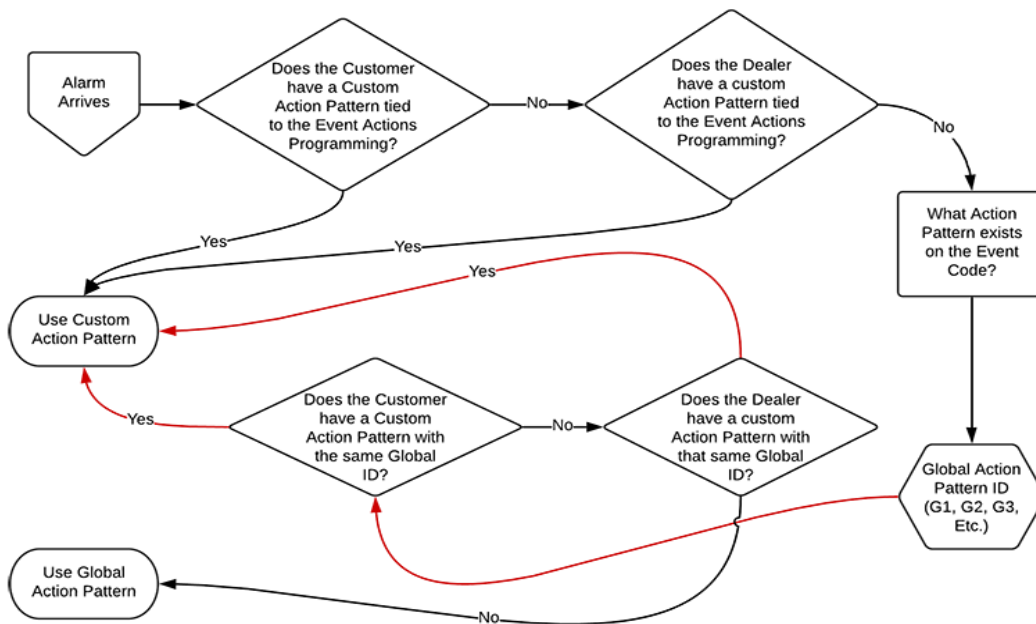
Alarm Arrives

Does the Customer have a Custom Action Pattern tied to the Event Actions Programming?

No

Does the Dealer have a custom Action Pattern tied to the Event Actions Programming?

No

What Action Pattern exists on the Event Code?

Yes

Yes

Yes

Use Custom Action Pattern

Yes

Does the Customer have a Custom Action Pattern with the same Global ID?

No

Does the Dealer have a custom Action Pattern with that same Global ID?

Global Action Pattern ID (G1, G2, G3, Etc.)

Use Global Action Pattern

No